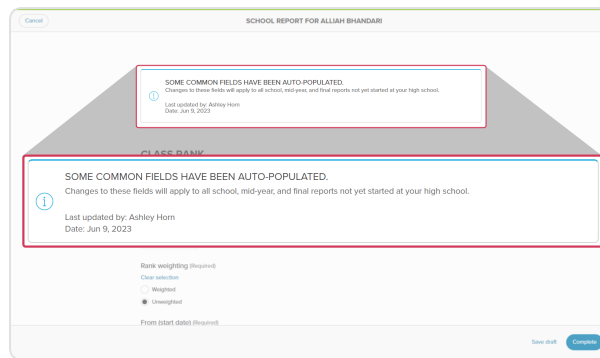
Cancel

SCHOOL REPORT FOR ALLIAH BHANDARI

SOME COMMON FIELDS HAVE BEEN AUTO-POPULATED.
Changes to these fields will apply to all school, mid-year, and final reports not yet started at your high school.

Last updated by: Ashley Horn
Date: Jun 9, 2023

CLASS RANK

SOME COMMON FIELDS HAVE BEEN AUTO-POPULATED.
Changes to these fields will apply to all school, mid-year, and final reports not yet started at your high school.

Last updated by: Ashley Horn
Date: Jun 9, 2023

Rank weighting (Required)
Clear selection
Weighted
Unweighted

From (start date) (Required)

Save draft
Complete